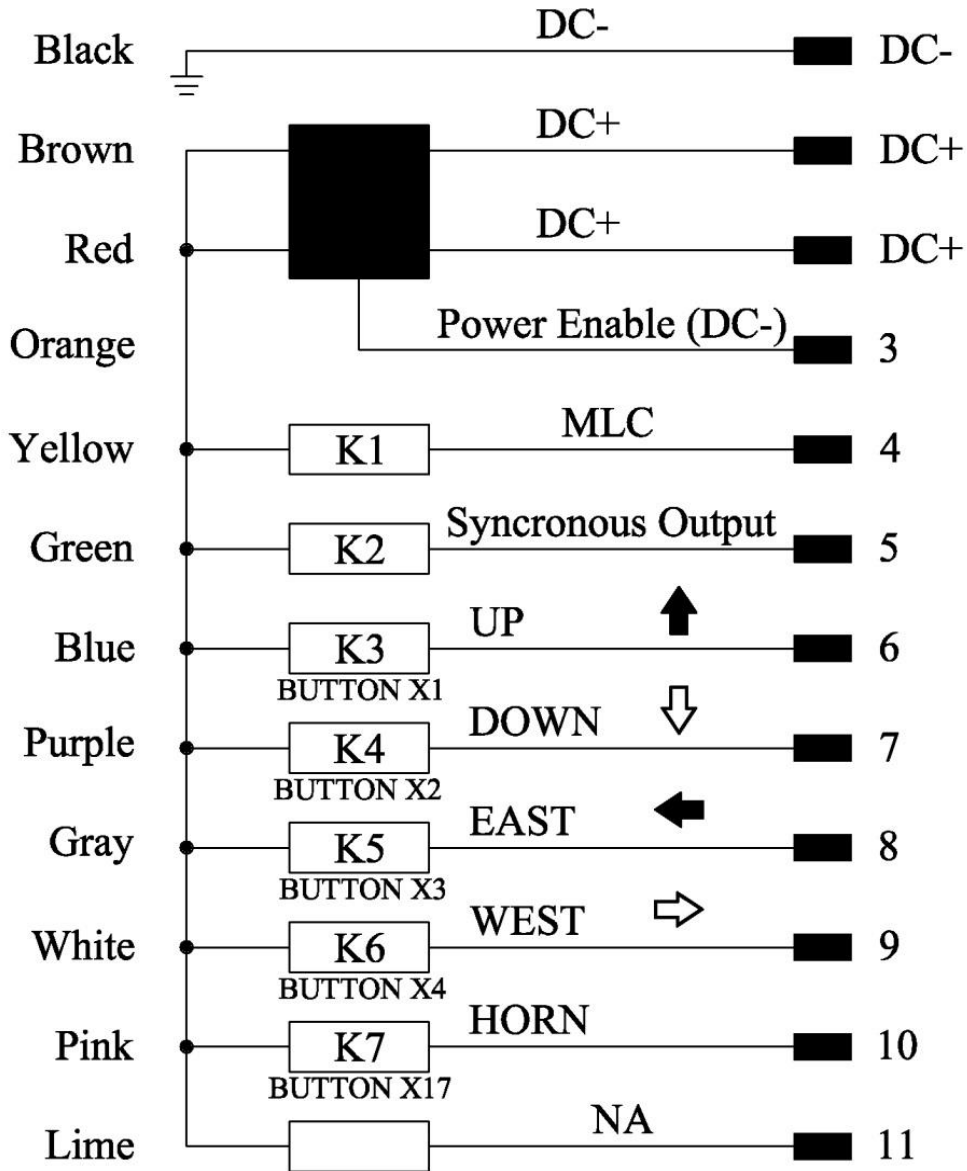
Black DC- DC-

Brown DC+ DC+

Red DC+ DC+

Orange Power Enable (DC-) 3

Yellow K1 MLC 4

Green K2 Syncronous Output 5

Blue K3 BUTTON X1 UP 6

Purple K4 BUTTON X2 DOWN 7

Gray K5 BUTTON X3 EAST 8

White K6 BUTTON X4 WEST 9

Pink K7 BUTTON X17 HORN 10

Lime NA 11